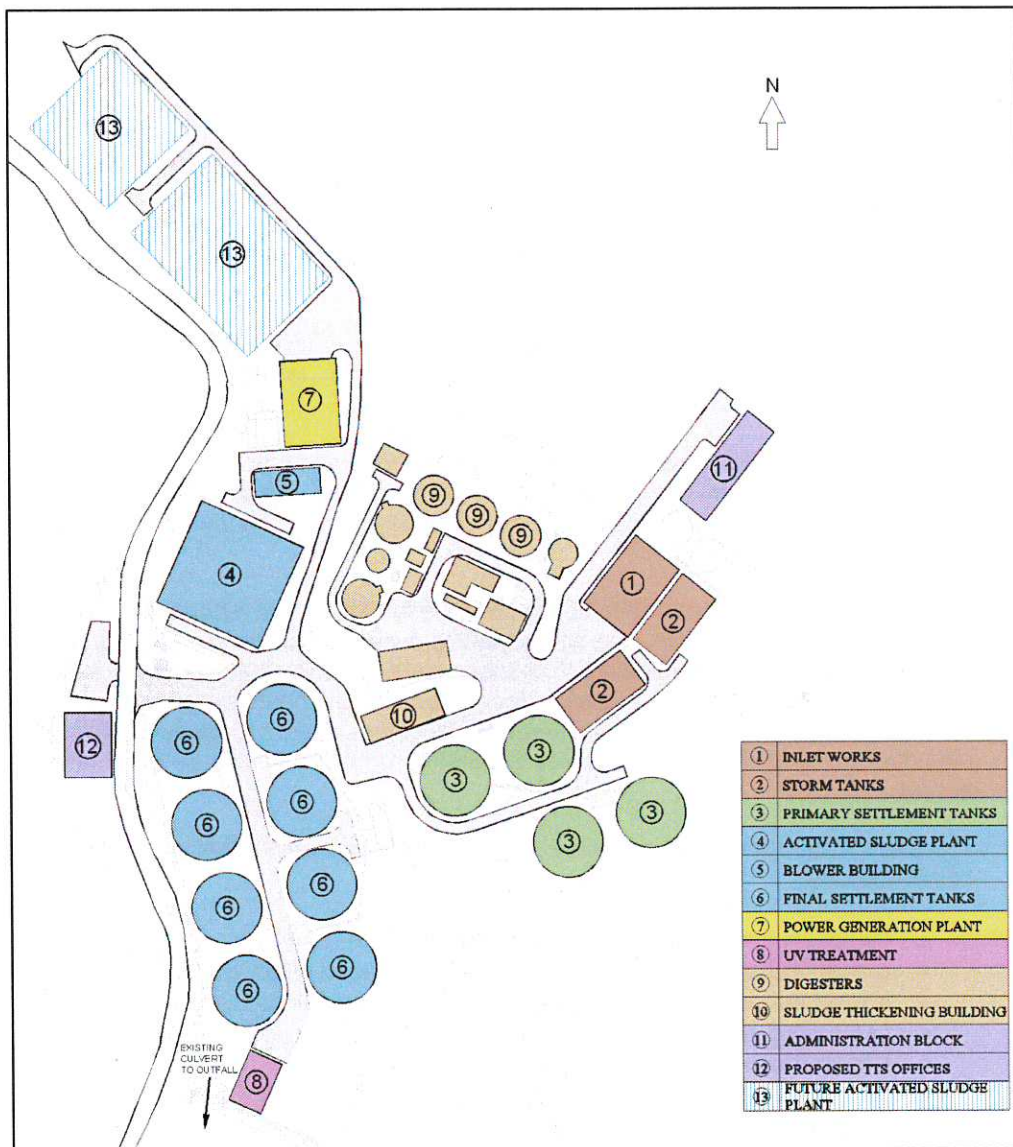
N

13
13
7
5
4
9
9
9
11
1
2
2
10
12
6
6
6
6
6
6
6
6
3
3
3
3
8

EXISTING CULVERT TO OUTFALL

| ① | INLET WORKS |
|---|---|
| ② | STORM TANKS |
| ③ | PRIMARY SETTLEMENT TANKS |
| ④ | ACTIVATED SLUDGE PLANT |
| ⑤ | BLOWER BUILDING |
| ⑥ | FINAL SETTLEMENT TANKS |
| ⑦ | POWER GENERATION PLANT |
| ⑧ | UV TREATMENT |
| ⑨ | DIGESTERS |
| ⑩ | SLUDGE THICKENING BUILDING |
| ⑪ | ADMINISTRATION BLOCK |
| ⑫ | PROPOSED TTS OFFICES |
| ⑬ | FUTURE ACTIVATED SLUDGE PLANT |